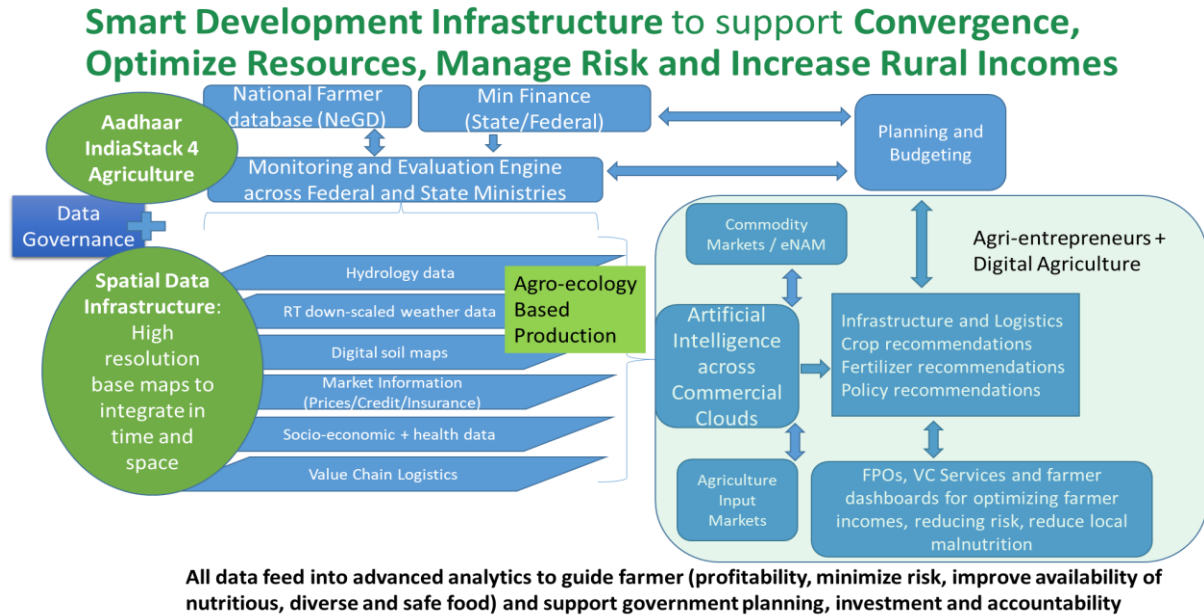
Smart Development Infrastructure to support Convergence, Optimize Resources, Manage Risk and Increase Rural Incomes

Aadhaar IndiaStack 4 Agriculture

National Farmer database (NeGD)

Min Finance (State/Federal)

Planning and Budgeting

Monitoring and Evaluation Engine across Federal and State Ministries

Data Governance

Spatial Data Infrastructure: High resolution base maps to integrate in time and space

Hydrology data

RT down-scaled weather data

Digital soil maps

Market Information (Prices/Credit/Insurance)

Socio-economic + health data

Value Chain Logistics

Agro-ecology Based Production

Commodity Markets / eNAM

Agri-entrepreneurs + Digital Agriculture

Artificial Intelligence across Commercial Clouds

Infrastructure and Logistics
Crop recommendations
Fertilizer recommendations
Policy recommendations

Agriculture Input Markets

FPOs, VC Services and farmer dashboards for optimizing farmer incomes, reducing risk, reduce local malnutrition

All data feed into advanced analytics to guide farmer (profitability, minimize risk, improve availability of nutritious, diverse and safe food) and support government planning, investment and accountability